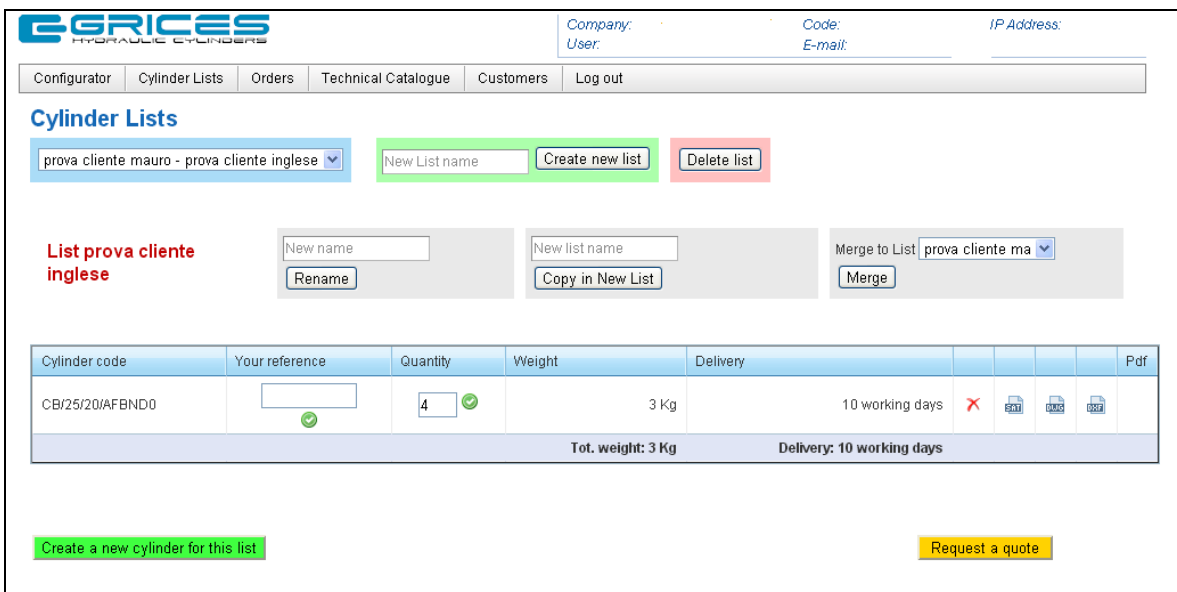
GRICES
HYDRAULIC CYLINDERS

Company:
User:

Code:
E-mail:

IP Address:

Configurator | Cylinder Lists | Orders | Technical Catalogue | Customers | Log out

Cylinder Lists

prova cliente mauro - prova cliente inglese

New List name
Create new list

Delete list

List prova cliente inglese

New name
Rename

New list name
Copy in New List

Merge to List prova cliente ma
Merge

| Cylinder code | Your reference | Quantity | Weight | Delivery | | | | | Pdf |
|---|---|---|---|---|---|---|---|---|---|
| CB/25/20/AFBND0 | | 4 | 3 Kg | 10 working days | | SAT | DWG | DXF | |
| | | | Tot. weight: 3 Kg | Delivery: 10 working days | | | | | |

Create a new cylinder for this list

Request a quote